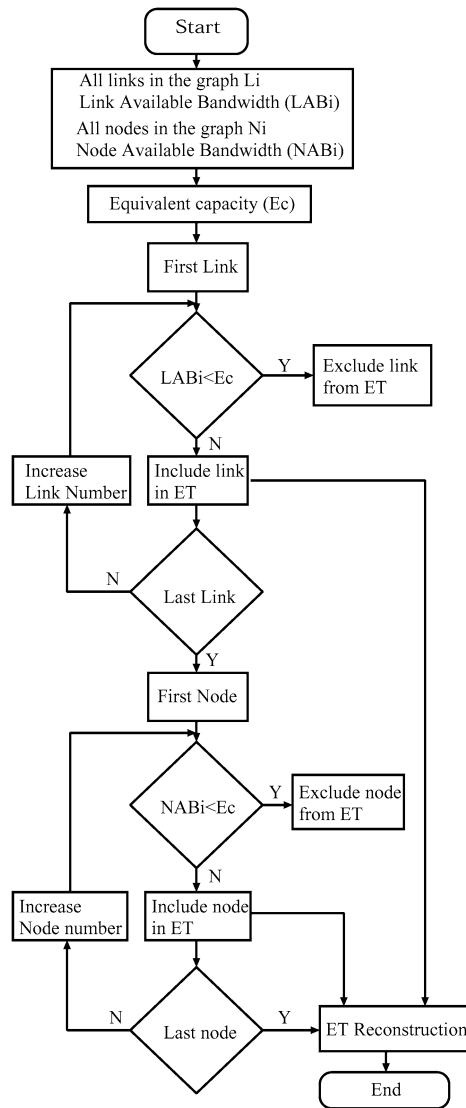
Start

All links in the graph Li
Link Available Bandwidth (LABi)
All nodes in the graph Ni
Node Available Bandwidth (NABi)

Equivalent capacity (Ec)

First Link

LABi<Ec

Y

Exclude link from ET

N

Increase Link Number

Include link in ET

N

Last Link

Y

First Node

NABi<Ec

Y

Exclude node from ET

N

Increase Node number

Include node in ET

N

Last node

Y

ET Reconstruction

End